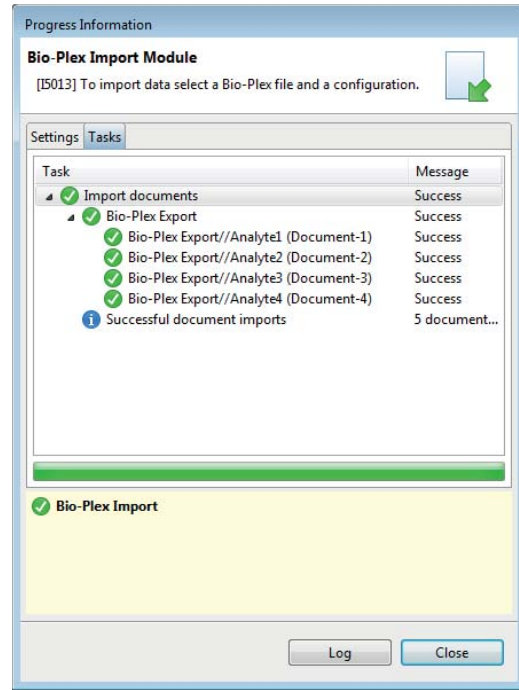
Progress Information

Bio-Plex Import Module

[I5013] To import data select a Bio-Plex file and a configuration.

Settings Tasks

| Task | Message |
|---|---|
| Import documents | Success |
| Bio-Plex Export | Success |
| Bio-Plex Export//Analyte1 (Document-1) | Success |
| Bio-Plex Export//Analyte2 (Document-2) | Success |
| Bio-Plex Export//Analyte3 (Document-3) | Success |
| Bio-Plex Export//Analyte4 (Document-4) | Success |
| Successful document imports | 5 document... |

Bio-Plex Import

Log Close